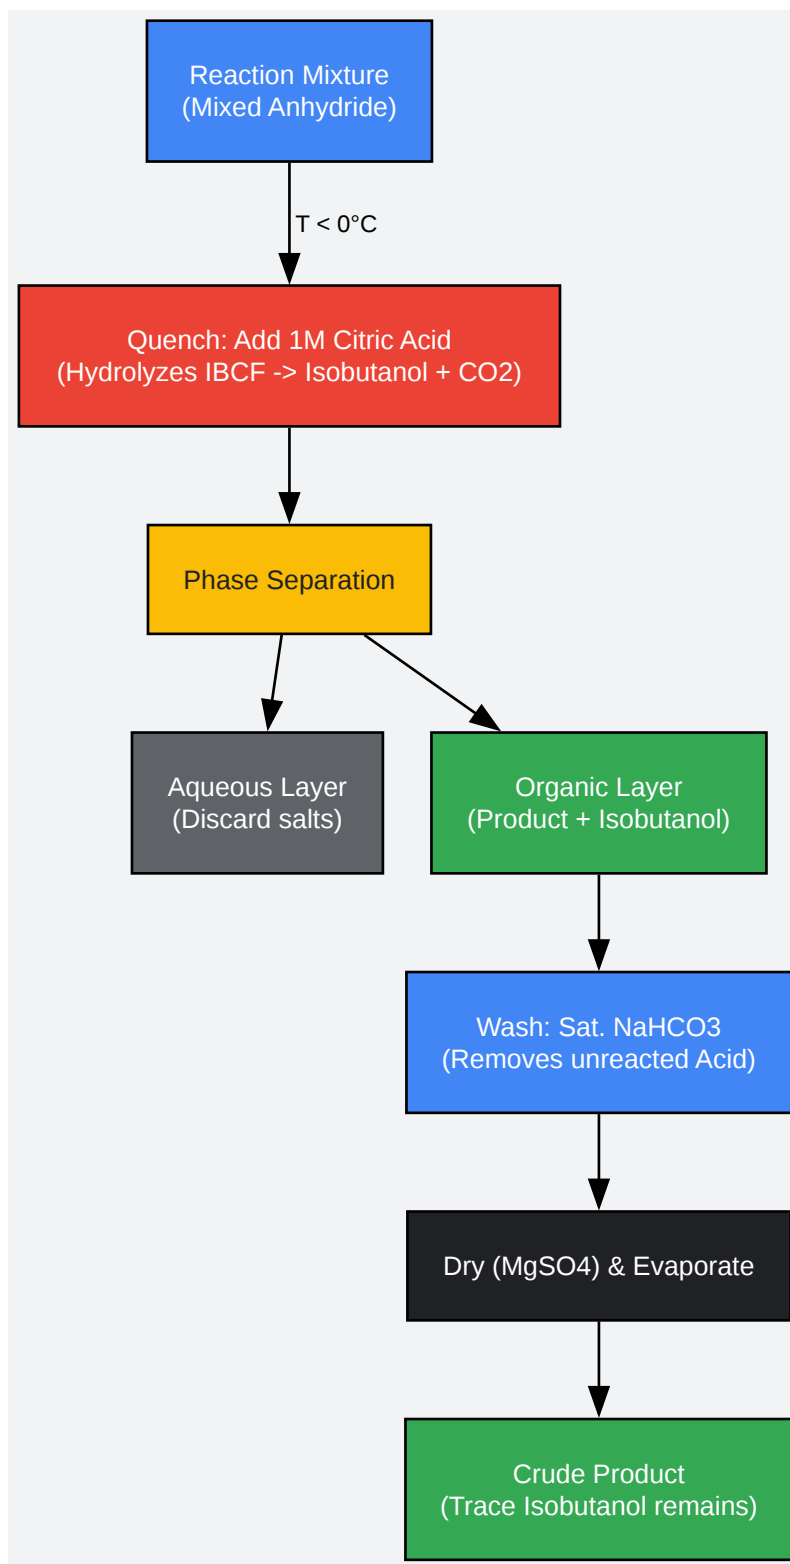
Reaction Mixture
(Mixed Anhydride)

T < 0°C

Quench: Add 1M Citric Acid
(Hydrolyzes IBCF -> Isobutanol + CO2)

Phase Separation

Aqueous Layer
(Discard salts)

Organic Layer
(Product + Isobutanol)

Wash: Sat. NaHCO3
(Removes unreacted Acid)

Dry (MgSO4) & Evaporate

Crude Product
(Trace Isobutanol remains)